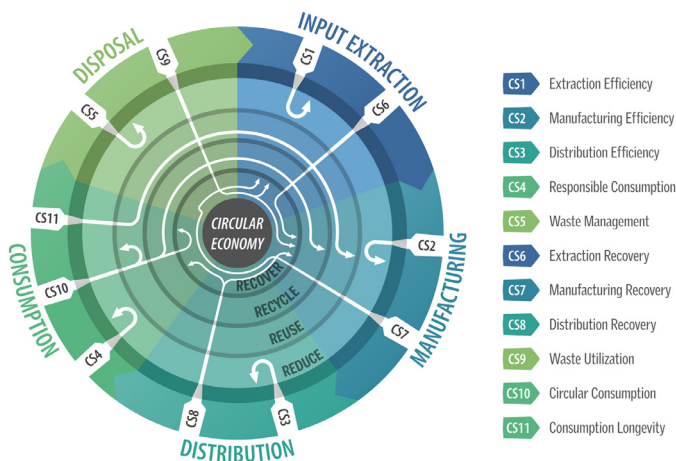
INPUT EXTRACTION
MANUFACTURING
DISTRIBUTION
CONSUMPTION
DISPOSAL

CS1
CS6
CS2
CS7
CS3
CS8
CS4
CS10
CS11
CS5
CS9

CIRCULAR ECONOMY
RECOVER
RECYCLE
REUSE
REDUCE

CS1 Extraction Efficiency
CS2 Manufacturing Efficiency
CS3 Distribution Efficiency
CS4 Responsible Consumption
CS5 Waste Management
CS6 Extraction Recovery
CS7 Manufacturing Recovery
CS8 Distribution Recovery
CS9 Waste Utilization
CS10 Circular Consumption
CS11 Consumption Longevity